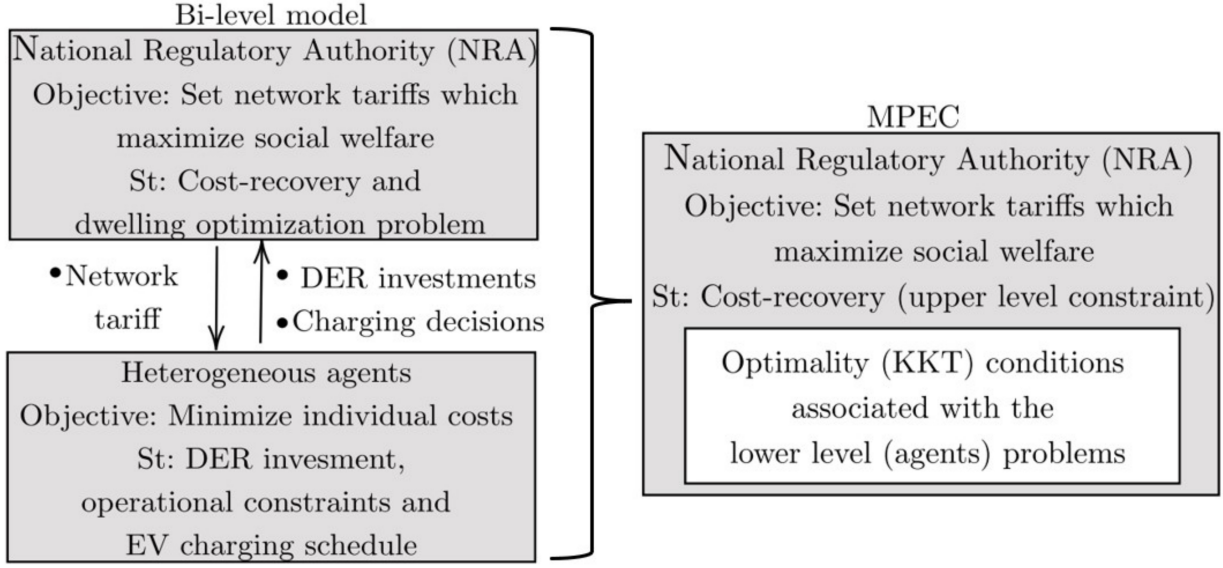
Bi-level model

National Regulatory Authority (NRA)
Objective: Set network tariffs which maximize social welfare
St: Cost-recovery and dwelling optimization problem

• Network tariff

• DER investments
• Charging decisions

Heterogeneous agents
Objective: Minimize individual costs
St: DER invesment, operational constraints and EV charging schedule

MPEC

National Regulatory Authority (NRA)
Objective: Set network tariffs which maximize social welfare
St: Cost-recovery (upper level constraint)

Optimality (KKT) conditions associated with the lower level (agents) problems